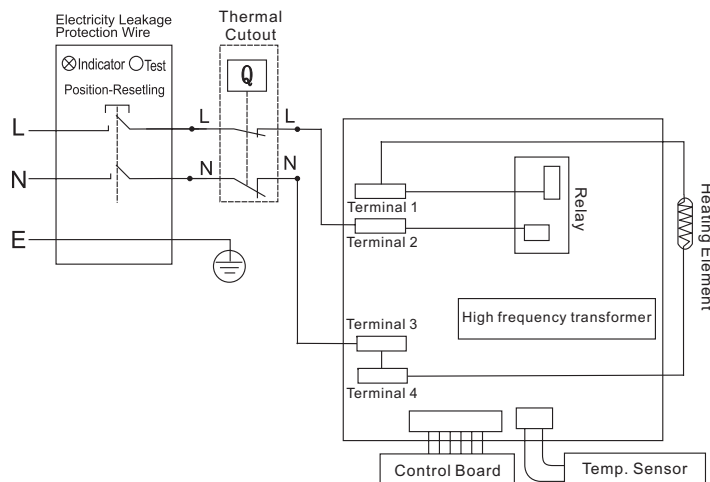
Electricity Leakage Protection Wire

⊗Indicator ○Test

Position-Resetling

Thermal Cutout

Q

L

N

E

L

N

L

N

Terminal 1

Terminal 2

Relay

Heating Element

High frequency transformer

Terminal 3

Terminal 4

Control Board

Temp. Sensor